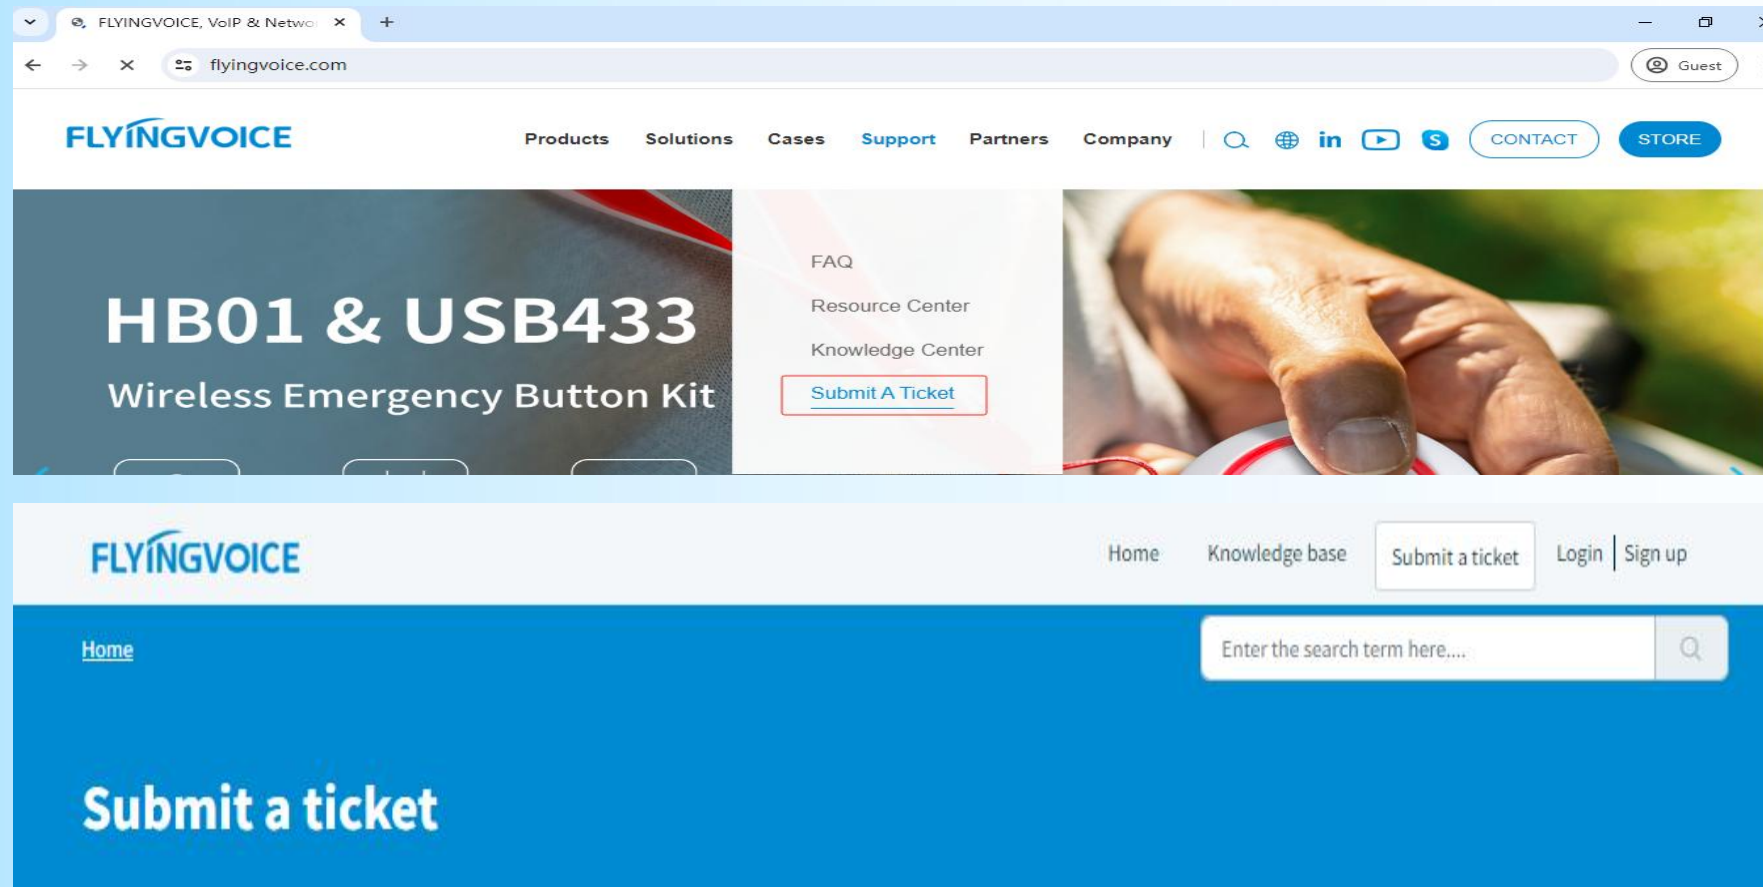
FLYINGVOICE, VoIP & Netwo
flyingvoice.com
Guest

FLYINGVOICE
Products Solutions Cases Support Partners Company
CONTACT STORE

HB01 & USB433
Wireless Emergency Button Kit

FAQ
Resource Center
Knowledge Center
Submit A Ticket

FLYINGVOICE
Home Knowledge base Submit a ticket Login Sign up

Home
Enter the search term here....

Submit a ticket